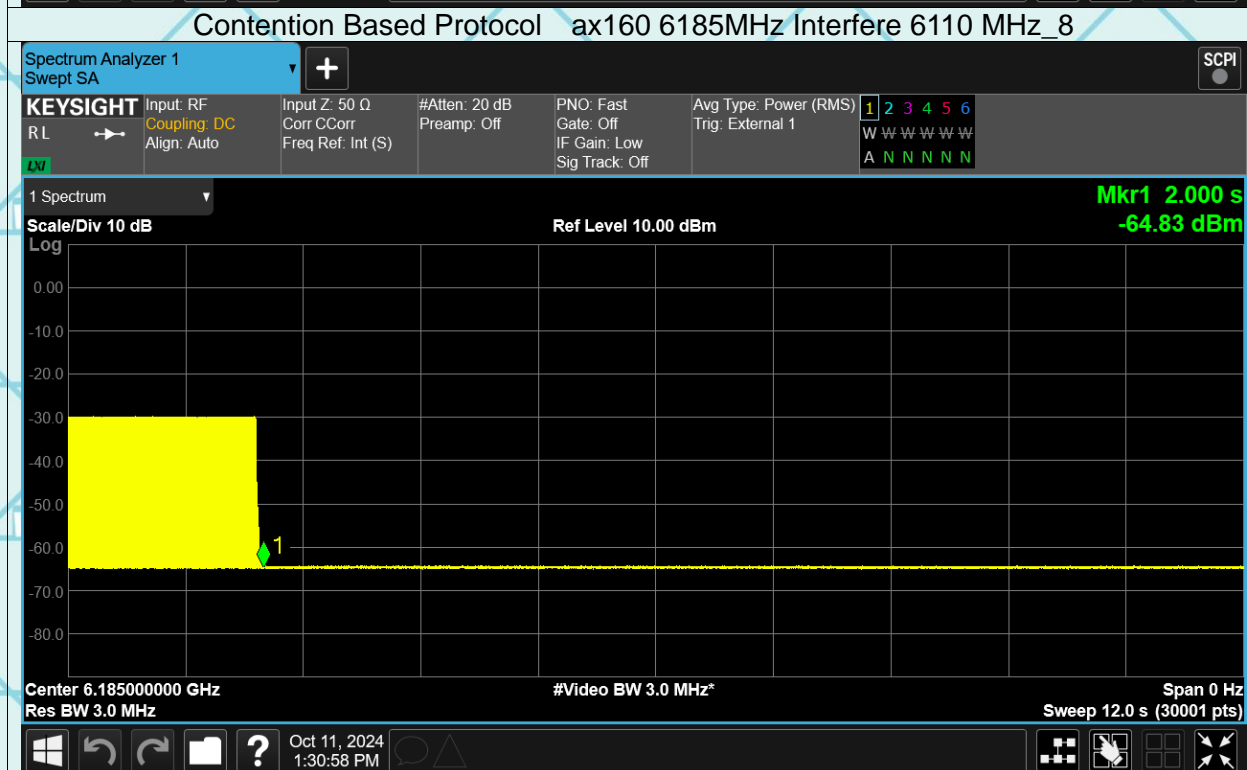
Contention Based Protocol ax160 6185MHz Interfere 6110 MHz_8

Spectrum Analyzer 1
Swept SA

SCPI

KEYSIGHT
RL
LXI

Input: RF
Coupling: DC
Align: Auto

Input Z: 50 Ω
Corr CCorr
Freq Ref: Int (S)

#Atten: 20 dB
Preamp: Off

PNO: Fast
Gate: Off
IF Gain: Low
Sig Track: Off

Avg Type: Power (RMS)
Trig: External 1

1 2 3 4 5 6
W W W W W W
A N N N N N

1 Spectrum

Mkr1 2.000 s
-64.83 dBm

Scale/Div 10 dB
Log

Ref Level 10.00 dBm

0.00
-10.0
-20.0
-30.0
-40.0
-50.0
-60.0
-70.0
-80.0

1

Center 6.185000000 GHz
Res BW 3.0 MHz

#Video BW 3.0 MHz*

Span 0 Hz
Sweep 12.0 s (30001 pts)

Oct 11, 2024
1:30:58 PM